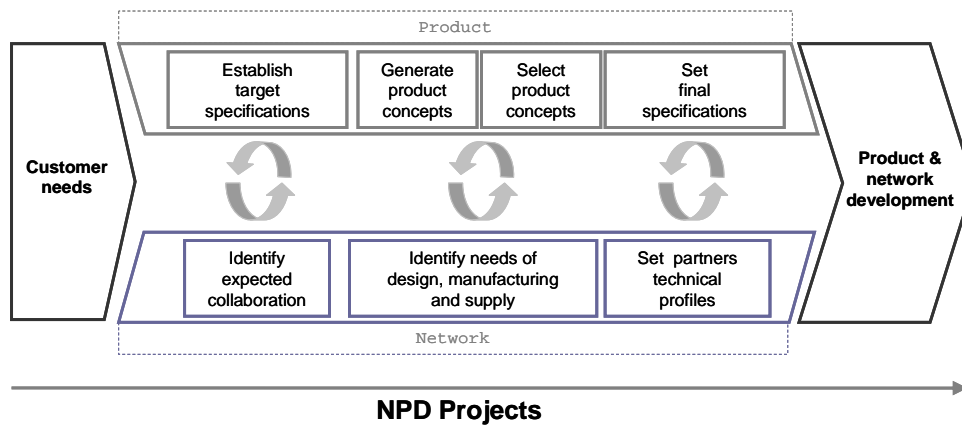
Product

Customer needs

Establish target specifications

Generate product concepts

Select product concepts

Set final specifications

Product & network development

Identify expected collaboration

Identify needs of design, manufacturing and supply

Set partners technical profiles

Network

NPD Projects